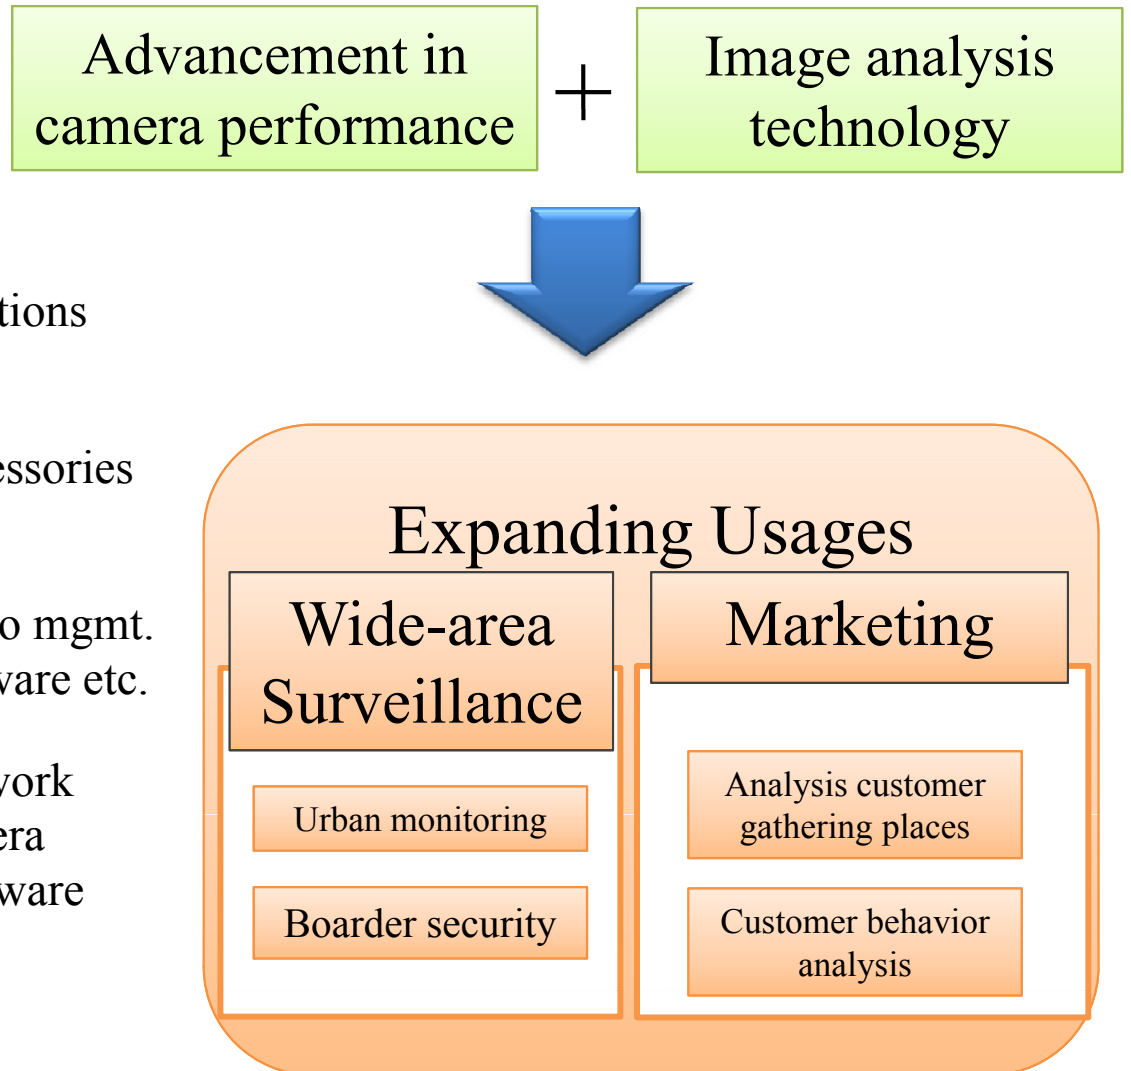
Advancement in camera performance

+

Image analysis technology

tions

essories

o mgmt.
ware etc.

vork
era
ware

Expanding Usages

Wide-area Surveillance

Urban monitoring

Boarder security

Marketing

Analysis customer gathering places

Customer behavior analysis